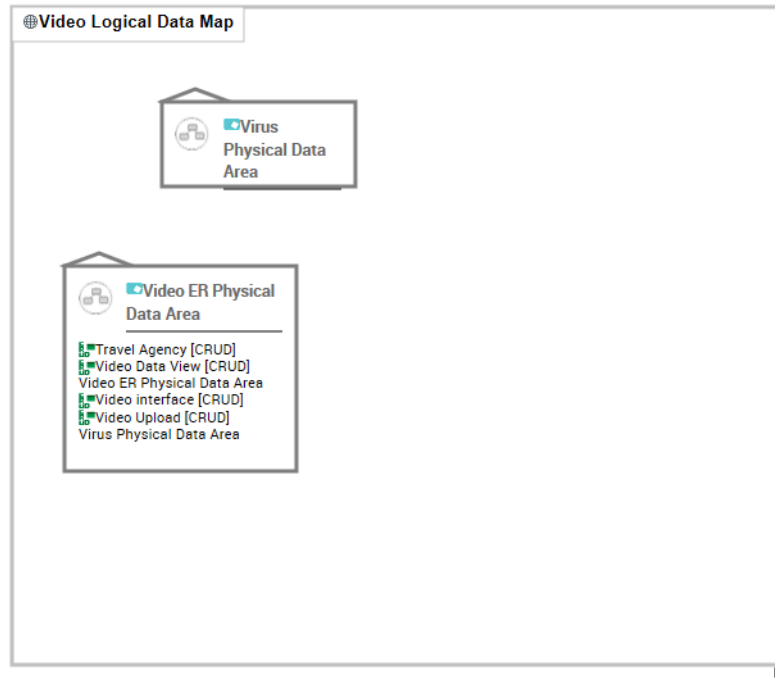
Video Logical Data Map

Virus Physical Data Area

Video ER Physical Data Area

Travel Agency [CRUD]
Video Data View [CRUD]
Video ER Physical Data Area
Video interface [CRUD]
Video Upload [CRUD]
Virus Physical Data Area